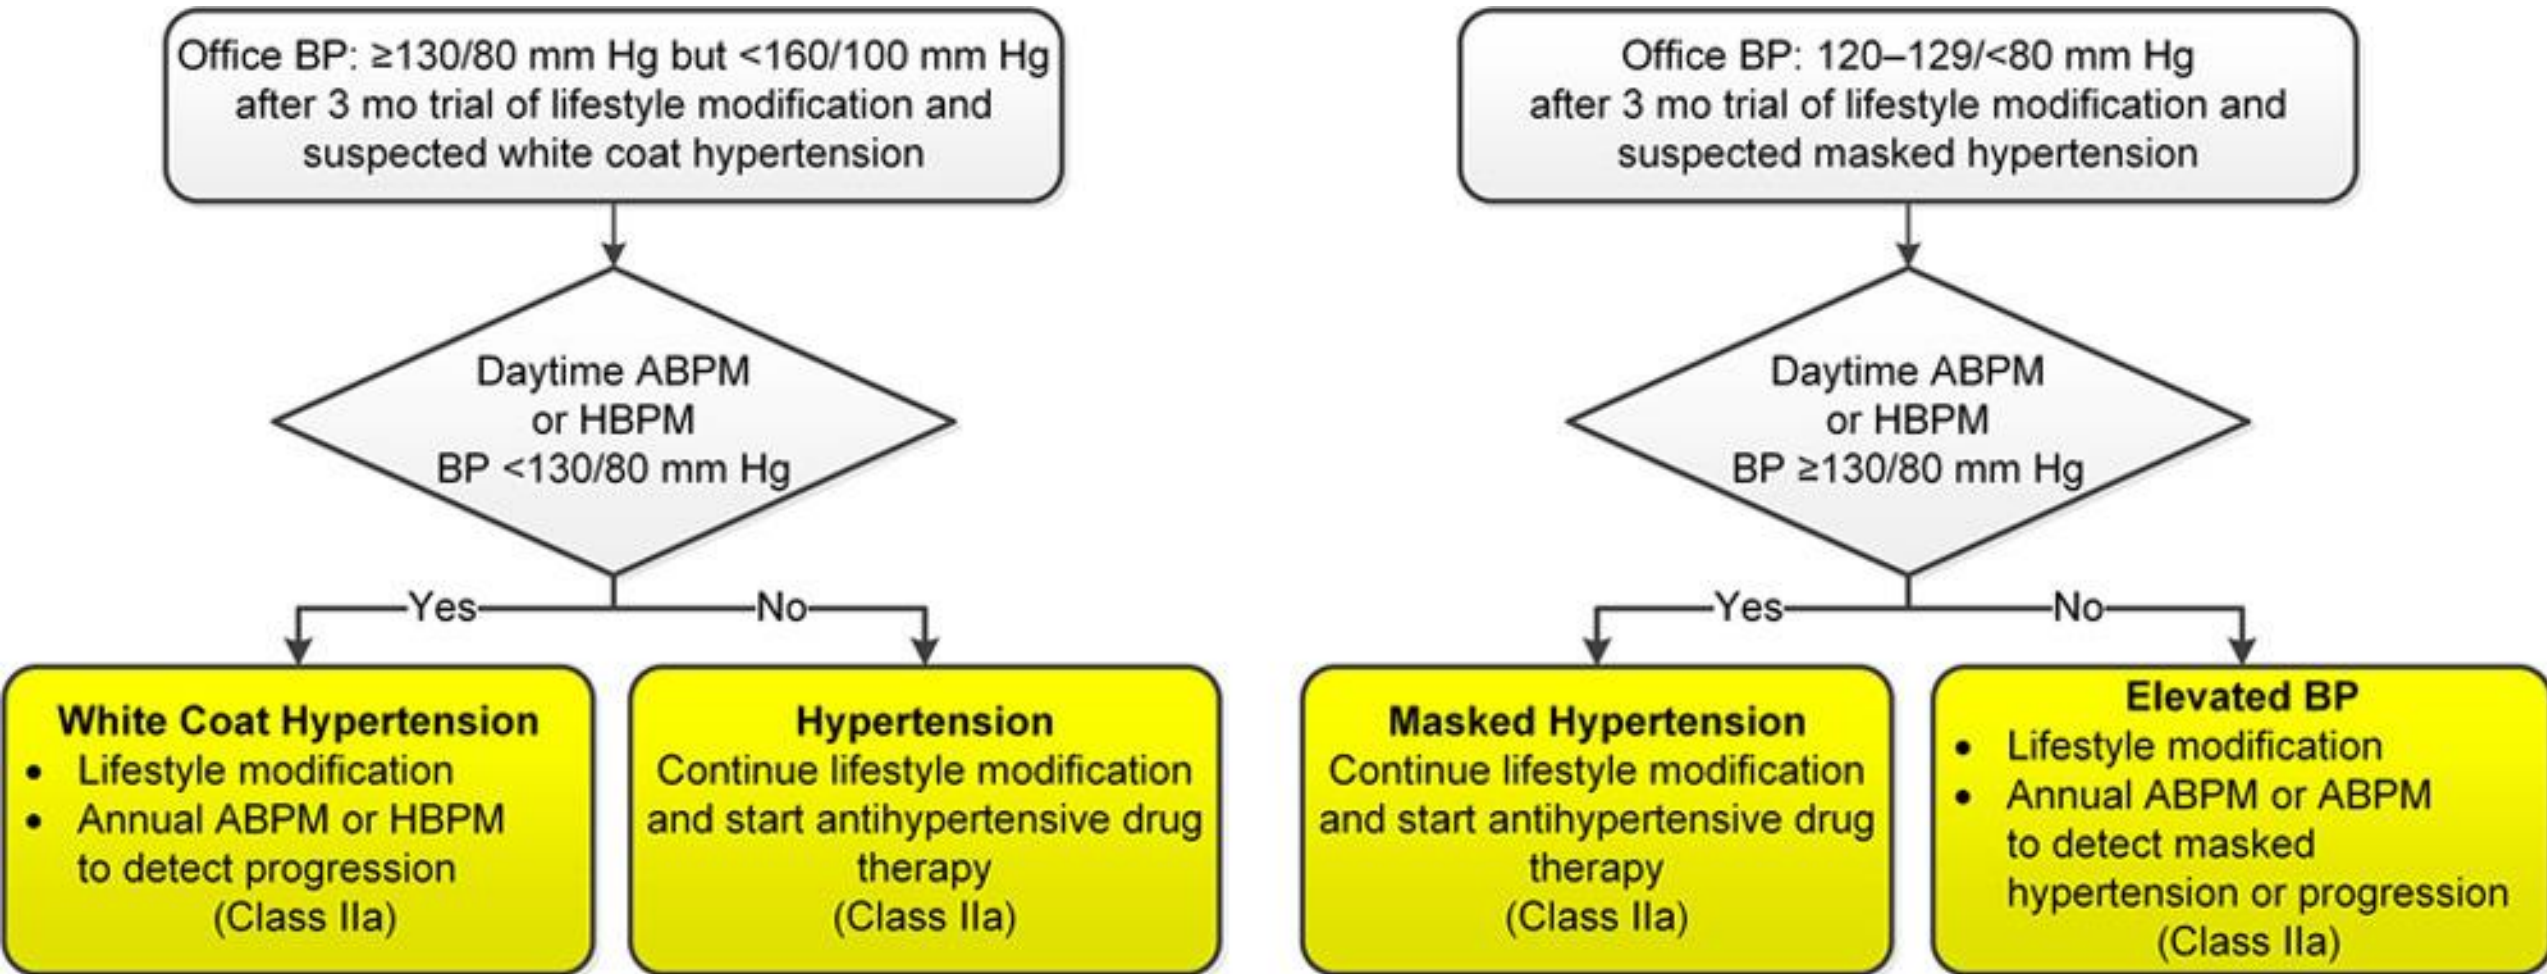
Office BP: ≥130/80 mm Hg but <160/100 mm Hg after 3 mo trial of lifestyle modification and suspected white coat hypertension

Daytime ABPM or HBPM BP <130/80 mm Hg

Yes

No

**White Coat Hypertension**
- Lifestyle modification
- Annual ABPM or HBPM to detect progression
(Class IIa)

**Hypertension**
Continue lifestyle modification and start antihypertensive drug therapy
(Class IIa)

Office BP: 120–129/<80 mm Hg after 3 mo trial of lifestyle modification and suspected masked hypertension

Daytime ABPM or HBPM BP ≥130/80 mm Hg

Yes

No

**Masked Hypertension**
Continue lifestyle modification and start antihypertensive drug therapy
(Class IIa)

**Elevated BP**
- Lifestyle modification
- Annual ABPM or ABPM to detect masked hypertension or progression
(Class IIa)